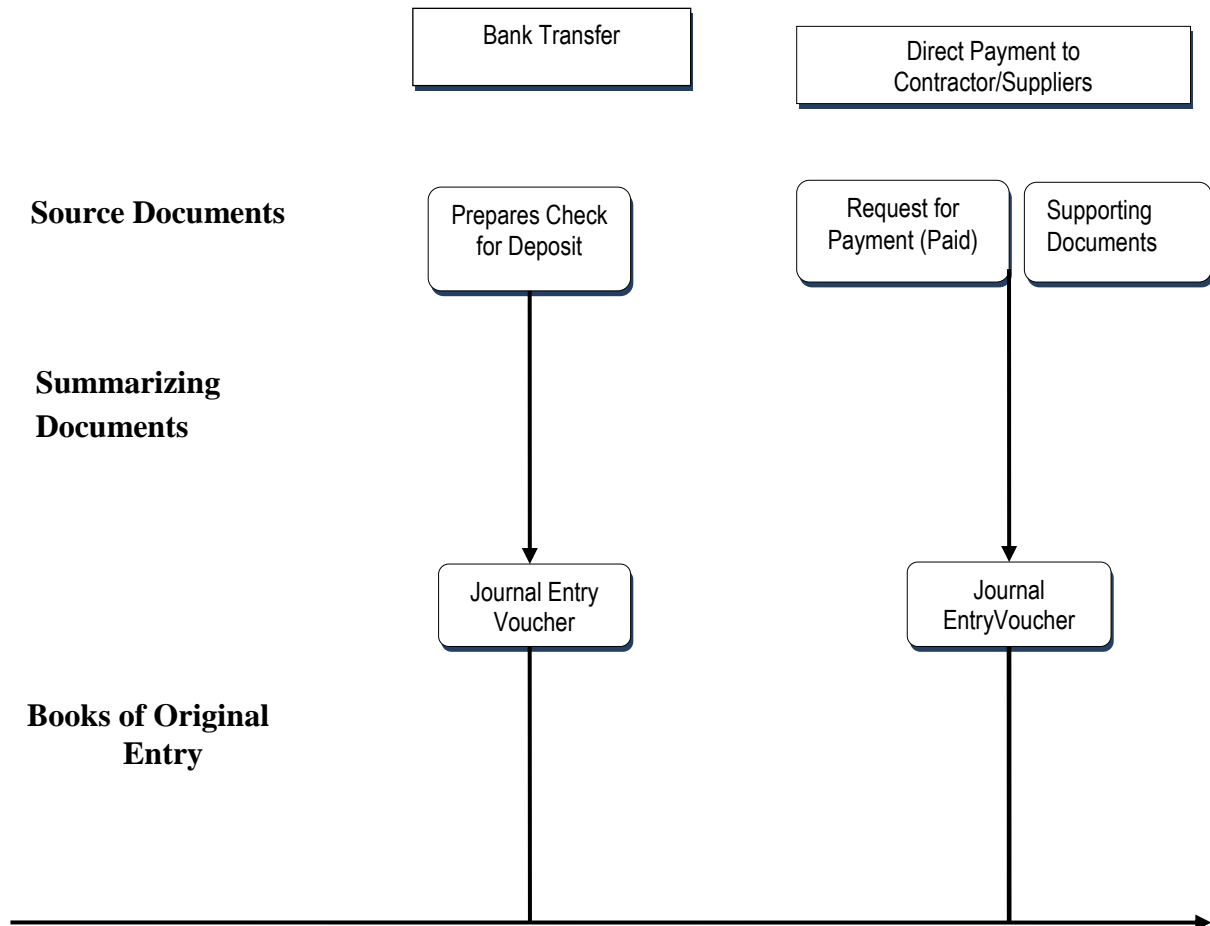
Bank Transfer

Direct Payment to Contractor/Suppliers

Source Documents

Prepares Check for Deposit

Request for Payment (Paid)

Supporting Documents

Summarizing Documents

Journal Entry Voucher

Journal EntryVoucher

Books of Original Entry